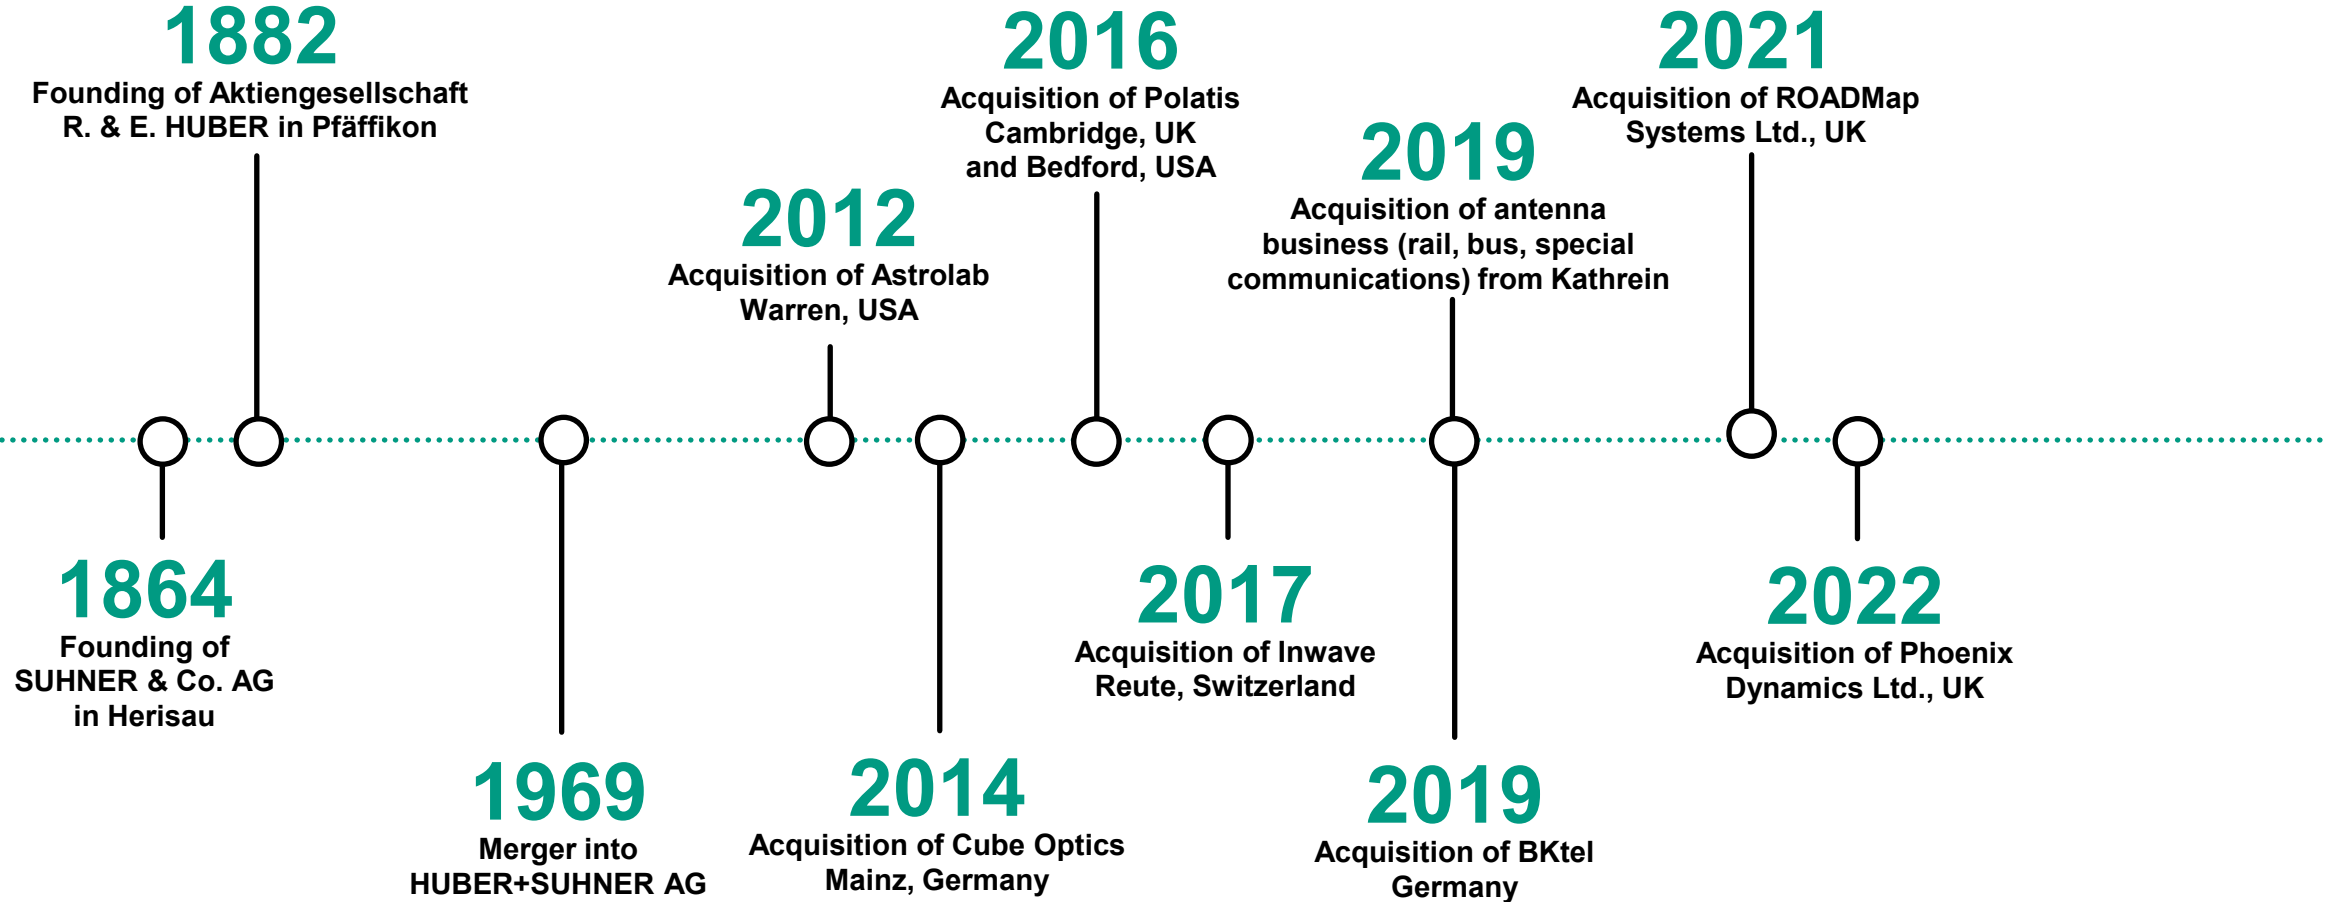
1882
Founding of Aktiengesellschaft R. & E. HUBER in Pfäffikon

2016
Acquisition of Polatis Cambridge, UK and Bedford, USA

2021
Acquisition of ROADMap Systems Ltd., UK

2019
Acquisition of antenna business (rail, bus, special communications) from Kathrein

2012
Acquisition of Astrolab Warren, USA

1864
Founding of SUHNER & Co. AG in Herisau

1969
Merger into HUBER+SUHNER AG

2014
Acquisition of Cube Optics Mainz, Germany

2017
Acquisition of Inwave Reute, Switzerland

2019
Acquisition of BKtel Germany

2022
Acquisition of Phoenix Dynamics Ltd., UK